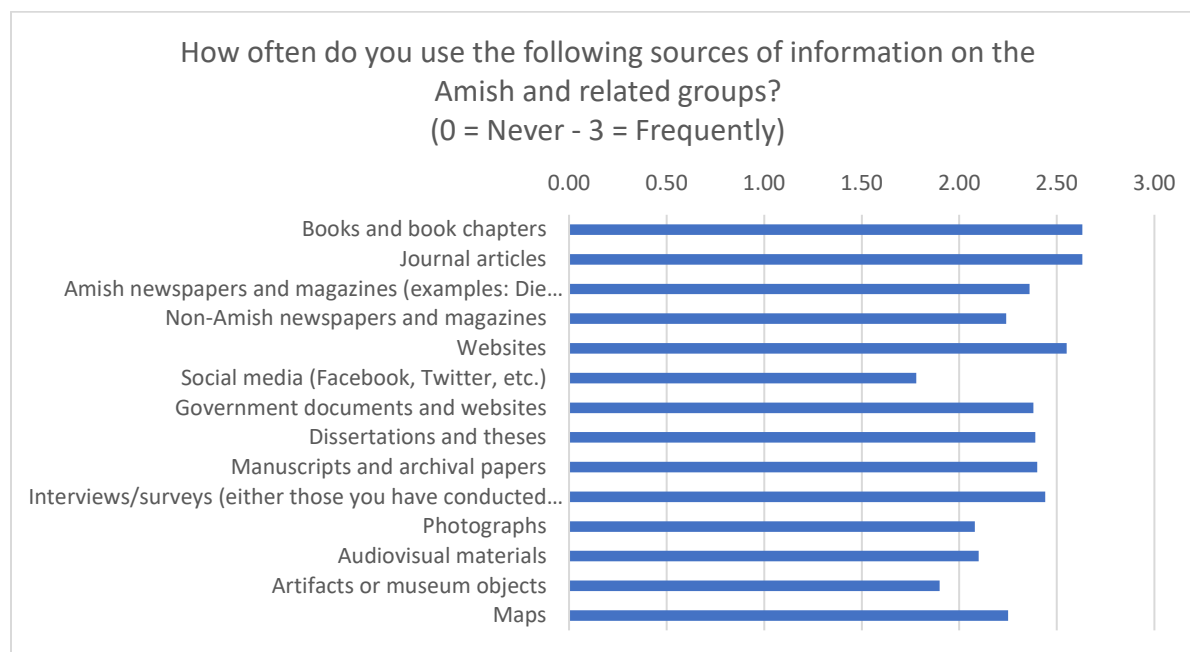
How often do you use the following sources of information on the Amish and related groups?
(0 = Never - 3 = Frequently)

0.00 0.50 1.00 1.50 2.00 2.50 3.00

Books and book chapters
Journal articles
Amish newspapers and magazines (examples: Die…
Non-Amish newspapers and magazines
Websites
Social media (Facebook, Twitter, etc.)
Government documents and websites
Dissertations and theses
Manuscripts and archival papers
Interviews/surveys (either those you have conducted…
Photographs
Audiovisual materials
Artifacts or museum objects
Maps